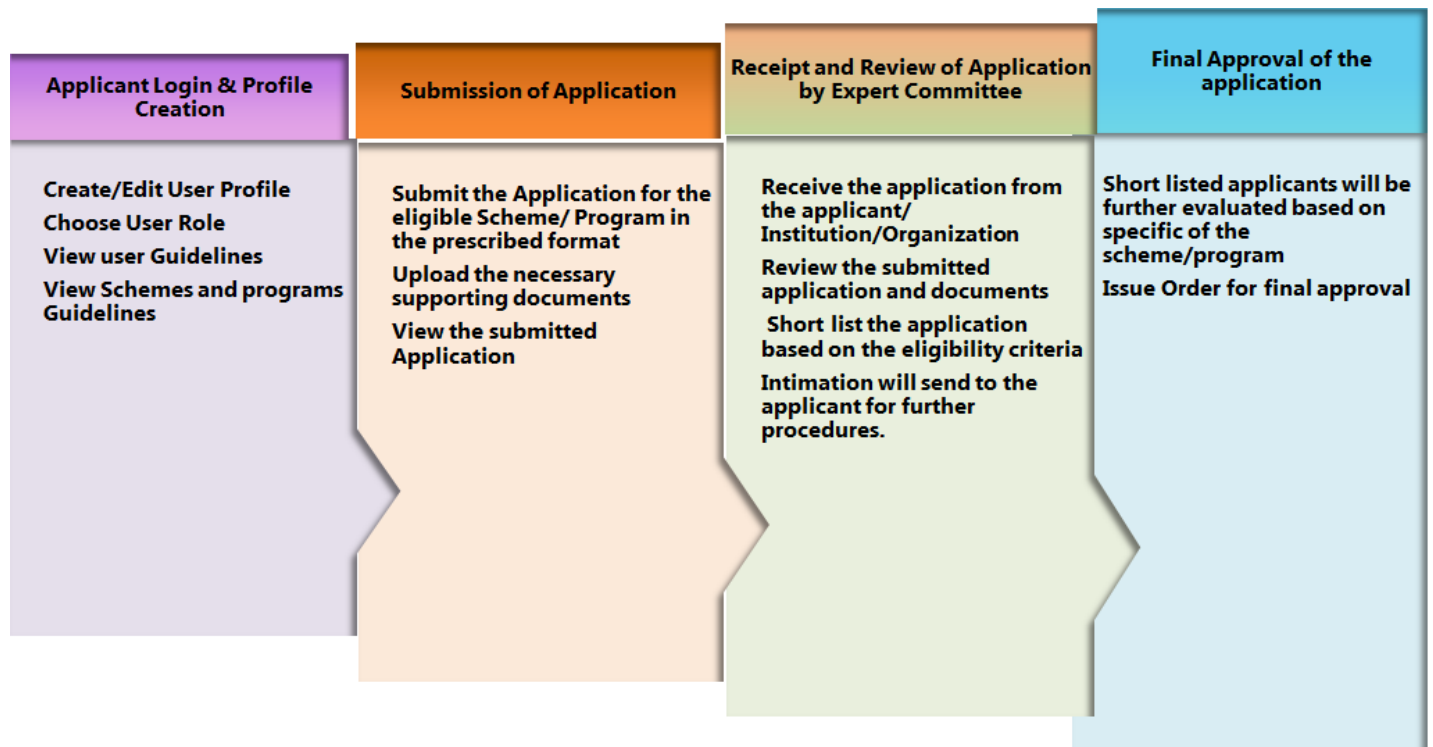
Applicant Login & Profile Creation

Create/Edit User Profile
Choose User Role
View user Guidelines
View Schemes and programs Guidelines

Submission of Application

Submit the Application for the eligible Scheme/ Program in the prescribed format
Upload the necessary supporting documents
View the submitted Application

Receipt and Review of Application by Expert Committee

Receive the application from the applicant/ Institution/Organization
Review the submitted application and documents
Short list the application based on the eligibility criteria
Intimation will send to the applicant for further procedures.

Final Approval of the application

Short listed applicants will be further evaluated based on specific of the scheme/program
Issue Order for final approval